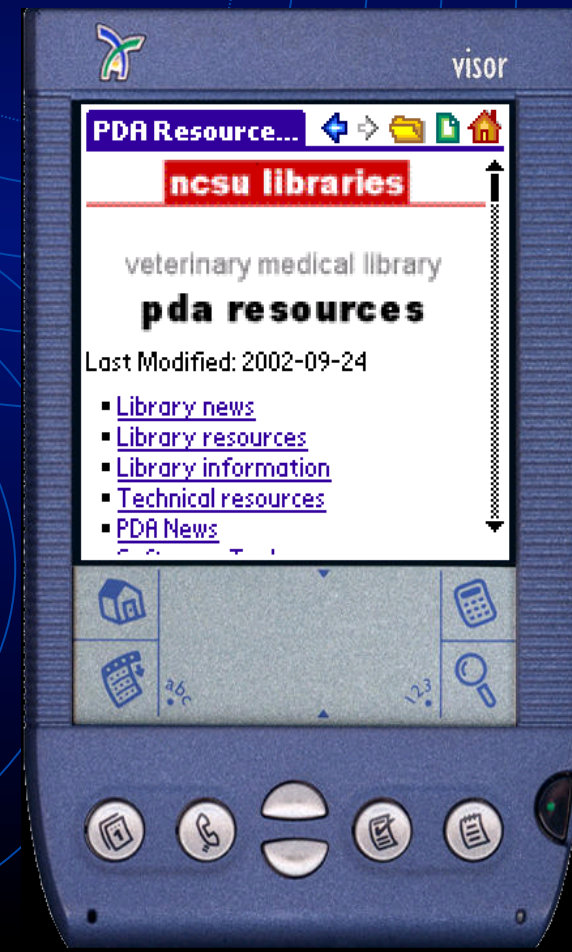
visor

PDA Resource...

ncsu libraries

veterinary medical library

pda resources

Last Modified: 2002-09-24

- Library news
- Library resources
- Library information
- Technical resources
- PDA News
- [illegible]

abc

123